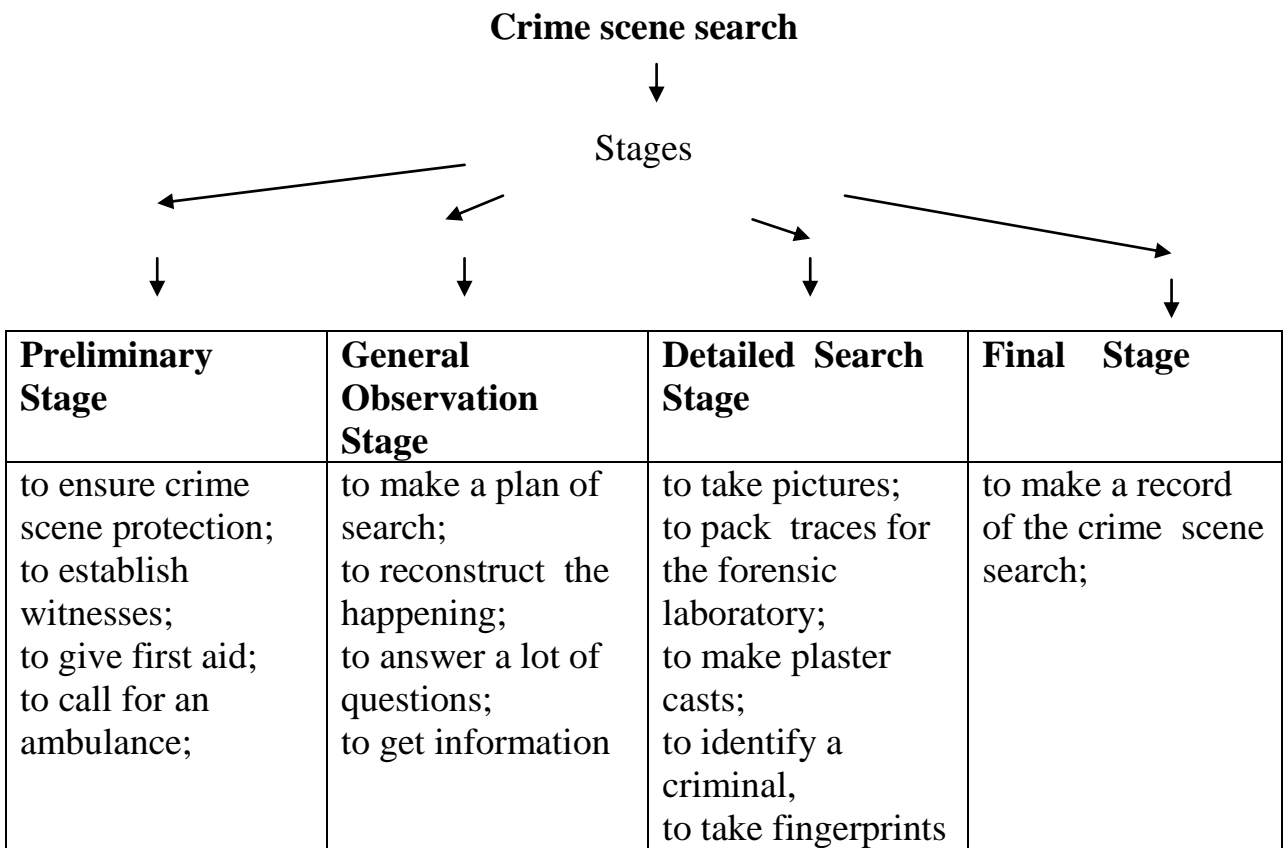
**Crime scene search**

Stages

| **Preliminary Stage** | **General Observation Stage** | **Detailed Search Stage** | **Final Stage** |
|---|---|---|---|
| to ensure crime scene protection; to establish witnesses; to give first aid; to call for an ambulance; | to make a plan of search; to reconstruct the happening; to answer a lot of questions; to get information | to take pictures; to pack traces for the forensic laboratory; to make plaster casts; to identify a criminal, to take fingerprints | to make a record of the crime scene search; |